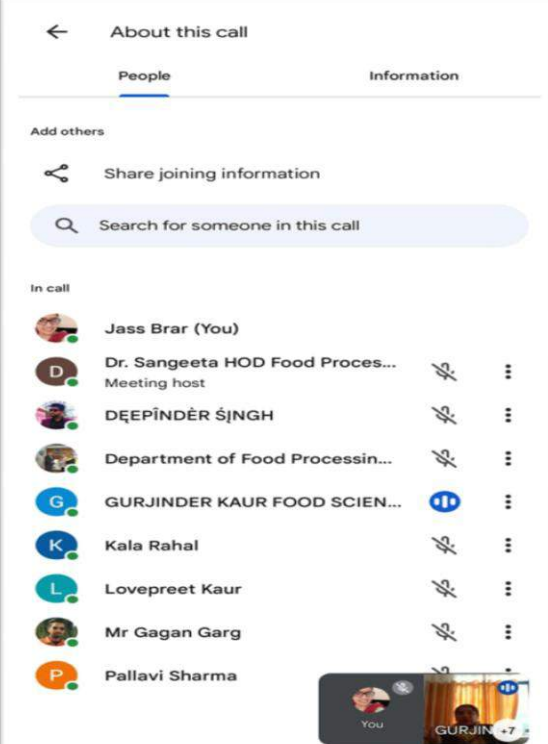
About this call

People

Information

Add others

Share joining information

Search for someone in this call

In call

Jass Brar (You)

D Dr. Sangeeta HOD Food Proces...
Meeting host

DĘPĨNDÈR ŚĮNGH

Department of Food Processin...

G GURJINDER KAUR FOOD SCIEN...

K Kala Rahal

L Lovepreet Kaur

Mr Gagan Garg

P Pallavi Sharma

You

GURJIN

+7